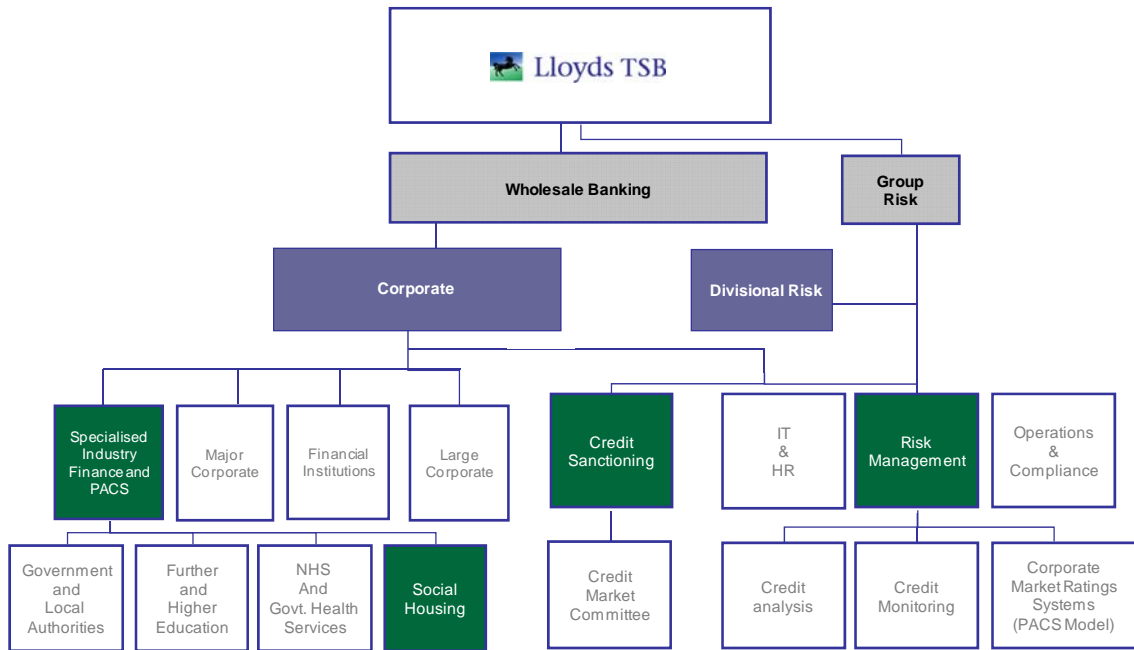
Lloyds TSB

Wholesale Banking

Group Risk

Corporate

Divisional Risk

Specialised Industry Finance and PACS

Major Corporate

Financial Institutions

Large Corporate

Credit Sanctioning

IT & HR

Risk Management

Operations & Compliance

Government and Local Authorities

Further and Higher Education

NHS And Govt. Health Services

Social Housing

Credit Market Committee

Credit analysis

Credit Monitoring

Corporate Market Ratings Systems (PACS Model)